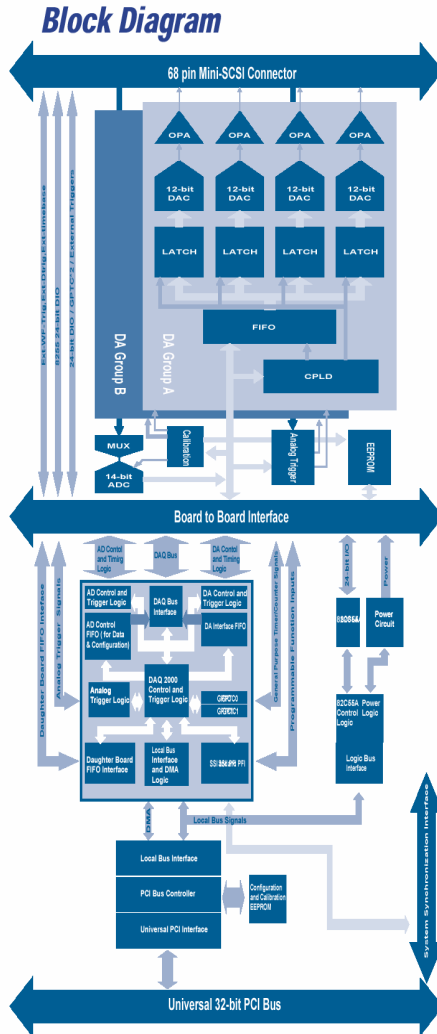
Block Diagram

68 pin Mini-SCSI Connector

Ext WF-Trig Ext Dtrig Ext-timebase

8255 24-bit DIO

24-bit DIO / GPTC-2 / External Triggers

OPA OPA OPA OPA

12-bit DAC 12-bit DAC 12-bit DAC 12-bit DAC

LATCH LATCH LATCH LATCH

DA Group B

DA Group A

FIFO

CPLD

MUX

Calibration

Analog Trigger

EEPROM

14-bit ADC

Board to Board Interface

Daughter Board FIFO Interface

Analog Trigger Signals

AD Control and Timing Logic

DAQ Bus

DA Control and Timing Logic

AD Control and Trigger Logic

DAQ Bus Interface

DA Control and Trigger Logic

AD Control FIFO ( for Data & Configuration)

DA Interface FIFO

Analog Trigger Logic

DAQ 2000 Control and Trigger Logic

GPTC0

GPTC1

Daughter Board FIFO Interface

Local Bus Interface and DMA Logic

SSI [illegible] PFI

General Purpose Timer/Counter Signals

Programmable Function Inputs

24-bit I/O

Power

82C55A

Power Circuit

82C55A Control Logic

Power Logic

Logic Bus Interface

DMA

Local Bus Signals

Local Bus Interface

PCI Bus Controller

Universal PCI Interface

Configuration and Calibration EEPROM

System Synchronization Interface

Universal 32-bit PCI Bus